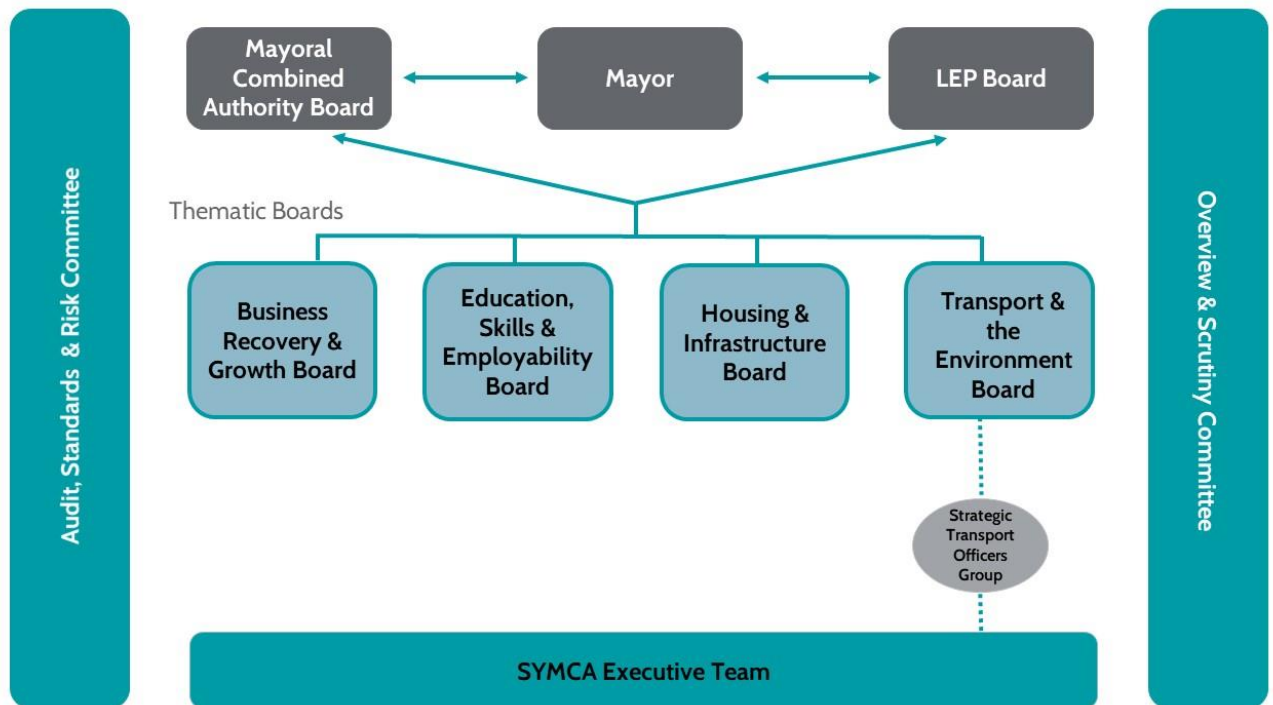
Audit, Standards & Risk Committee

Mayoral Combined Authority Board

Mayor

LEP Board

Overview & Scrutiny Committee

Thematic Boards

Business Recovery & Growth Board

Education, Skills & Employability Board

Housing & Infrastructure Board

Transport & the Environment Board

Strategic Transport Officers Group

SYMCA Executive Team